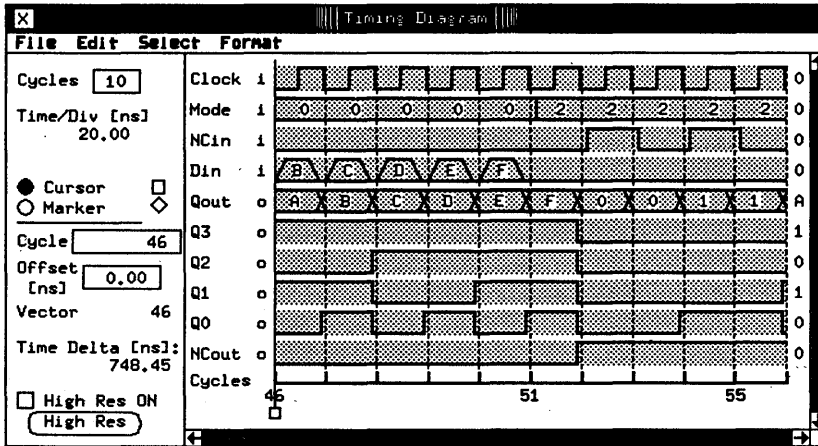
X
Timing Diagram

File Edit Select Format

Cycles 10

Time/Div [ns]
20.00

Cursor
Marker

Cycle 46

Offset [ns] 0.00

Vector 46

Time Delta [ns]:
748.45

High Res ON
High Res

| | | | | | | | | | | | | |
|---|---|---|---|---|---|---|---|---|---|---|---|---|
| Clock | i | | | | | | | | | | | 0 |
| Mode | i | 0 | 0 | 0 | 0 | 0 | 2 | 2 | 2 | 2 | 2 | 0 |
| NCin | i | | | | | | | | | | | 0 |
| Din | i | B | C | D | E | F | | | | | | 0 |
| Qout | o | A | B | C | D | E | F | 0 | 0 | 1 | 1 | A |
| Q3 | o | | | | | | | | | | | 1 |
| Q2 | o | | | | | | | | | | | 0 |
| Q1 | o | | | | | | | | | | | 1 |
| Q0 | o | | | | | | | | | | | 0 |
| NCout | o | | | | | | | | | | | 0 |

Cycles
46 51 55